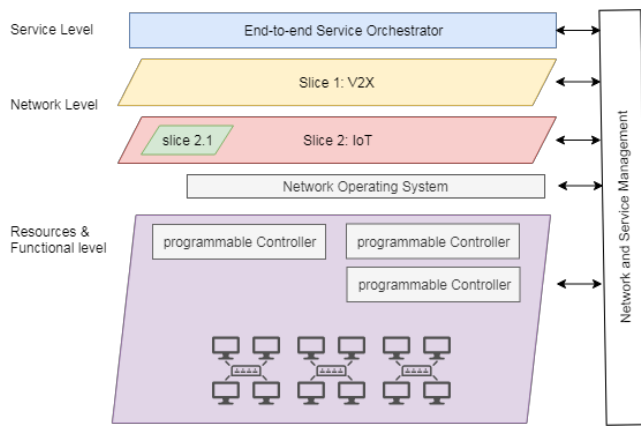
Service Level

End-to-end Service Orchestrator

Network Level

Slice 1: V2X

slice 2.1

Slice 2: IoT

Network Operating System

Resources & Functional level

programmable Controller

programmable Controller

programmable Controller

Network and Service Management